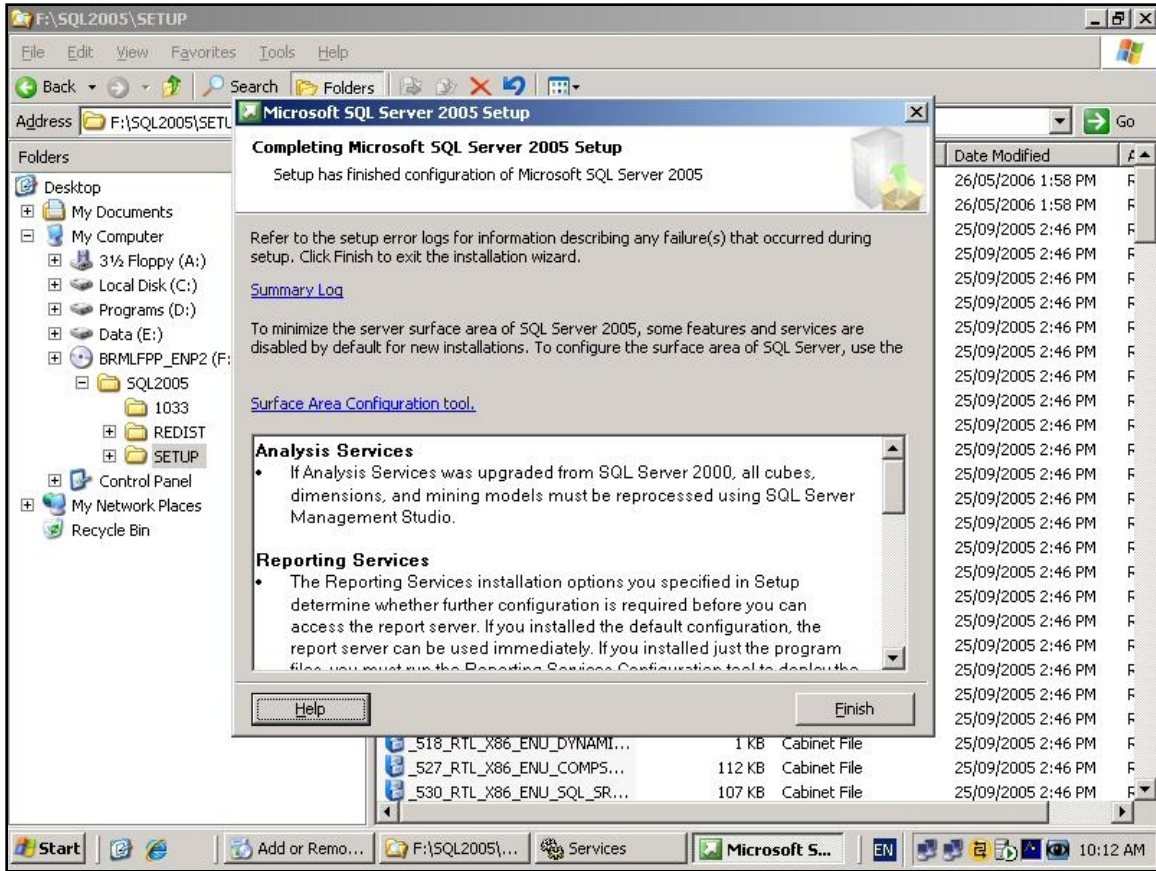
F:\SQL2005\SETUP

File Edit View Favorites Tools Help

Back Search Folders

Address F:\SQL2005\SETU

Go

Folders

Desktop
My Documents
My Computer
3½ Floppy (A:)
Local Disk (C:)
Programs (D:)
Data (E:)
BRMLFPP_ENP2 (F:
SQL2005
1033
REDIST
SETUP
Control Panel
My Network Places
Recycle Bin

Microsoft SQL Server 2005 Setup

Completing Microsoft SQL Server 2005 Setup

Setup has finished configuration of Microsoft SQL Server 2005

Refer to the setup error logs for information describing any failure(s) that occurred during setup. Click Finish to exit the installation wizard.

Summary Log

To minimize the server surface area of SQL Server 2005, some features and services are disabled by default for new installations. To configure the surface area of SQL Server, use the

Surface Area Configuration tool.

Analysis Services
• If Analysis Services was upgraded from SQL Server 2000, all cubes, dimensions, and mining models must be reprocessed using SQL Server Management Studio.

Reporting Services
• The Reporting Services installation options you specified in Setup determine whether further configuration is required before you can access the report server. If you installed the default configuration, the report server can be used immediately. If you installed just the program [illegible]

Help

Finish

| | | | Date Modified |
|---|---|---|---|
| | | | 26/05/2006 1:58 PM |
| | | | 26/05/2006 1:58 PM |
| | | | 25/09/2005 2:46 PM |
| | | | 25/09/2005 2:46 PM |
| | | | 25/09/2005 2:46 PM |
| | | | 25/09/2005 2:46 PM |
| | | | 25/09/2005 2:46 PM |
| | | | 25/09/2005 2:46 PM |
| | | | 25/09/2005 2:46 PM |
| | | | 25/09/2005 2:46 PM |
| | | | 25/09/2005 2:46 PM |
| | | | 25/09/2005 2:46 PM |
| | | | 25/09/2005 2:46 PM |
| | | | 25/09/2005 2:46 PM |
| | | | 25/09/2005 2:46 PM |
| | | | 25/09/2005 2:46 PM |
| | | | 25/09/2005 2:46 PM |
| | | | 25/09/2005 2:46 PM |
| | | | 25/09/2005 2:46 PM |
| | | | 25/09/2005 2:46 PM |
| | | | 25/09/2005 2:46 PM |
| | | | 25/09/2005 2:46 PM |
| | | | 25/09/2005 2:46 PM |
| | | | 25/09/2005 2:46 PM |
| _518_RTL_X86_ENU_DYNAMI... | 1 KB | Cabinet File | 25/09/2005 2:46 PM |
| _527_RTL_X86_ENU_COMPS... | 112 KB | Cabinet File | 25/09/2005 2:46 PM |
| _530_RTL_X86_ENU_SQL_SR... | 107 KB | Cabinet File | 25/09/2005 2:46 PM |

Start | Add or Remo... | F:\SQL2005\... | Services | Microsoft S... | EN | 10:12 AM